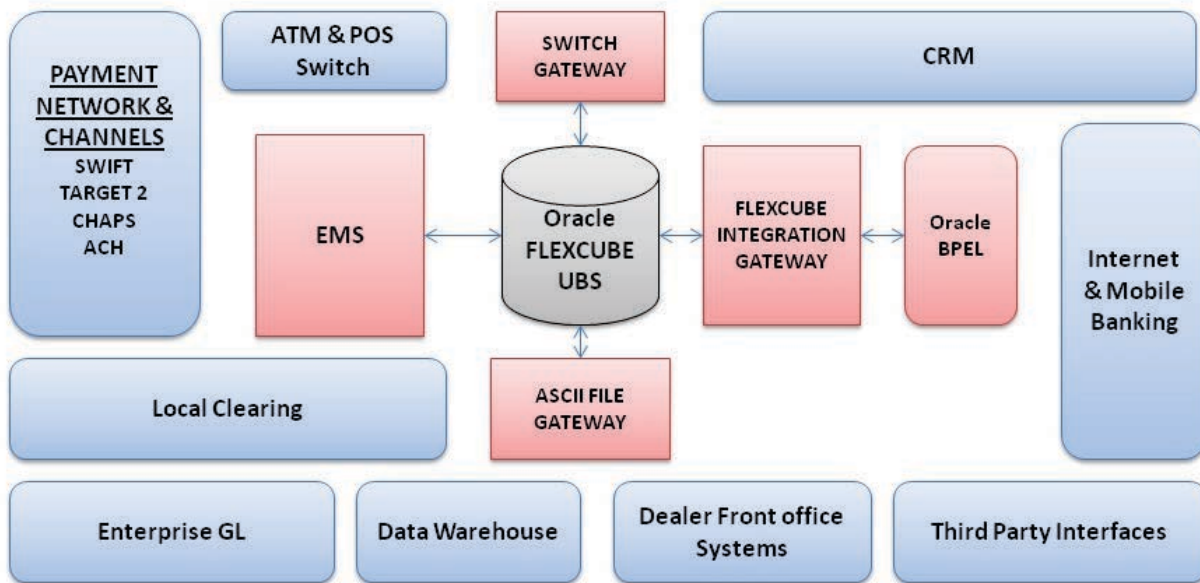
PAYMENT NETWORK & CHANNELS
SWIFT
TARGET 2
CHAPS
ACH

ATM & POS Switch

SWITCH GATEWAY

CRM

EMS

Oracle FLEXCUBE UBS

FLEXCUBE INTEGRATION GATEWAY

Oracle BPEL

Internet & Mobile Banking

Local Clearing

ASCII FILE GATEWAY

Enterprise GL

Data Warehouse

Dealer Front office Systems

Third Party Interfaces